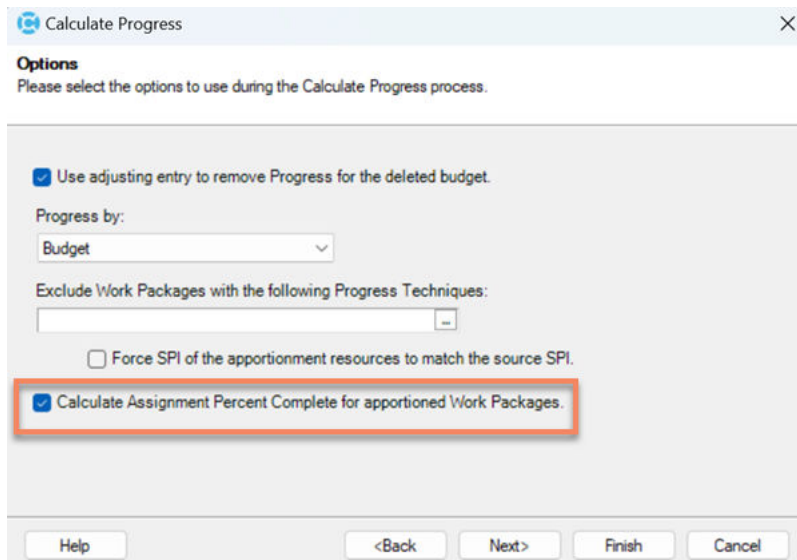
Calculate Progress

Options
Please select the options to use during the Calculate Progress process.

Use adjusting entry to remove Progress for the deleted budget.

Progress by:

Budget

Exclude Work Packages with the following Progress Techniques:

Force SPI of the apportionment resources to match the source SPI.

Calculate Assignment Percent Complete for apportioned Work Packages.

Help

<Back

Next>

Finish

Cancel